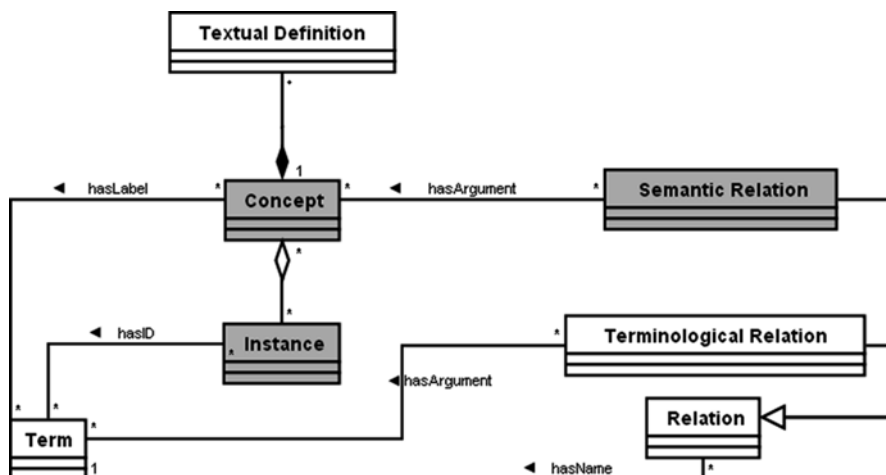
Textual Definition

*

1

◄ hasLabel

*

Concept

*

◄ hasArgument

*

Semantic Relation

*

*

◄ hasID

*

Instance

*

Terminological Relation

◄hasArgument

*

*

Term

*

Relation

1

◄ hasName

*